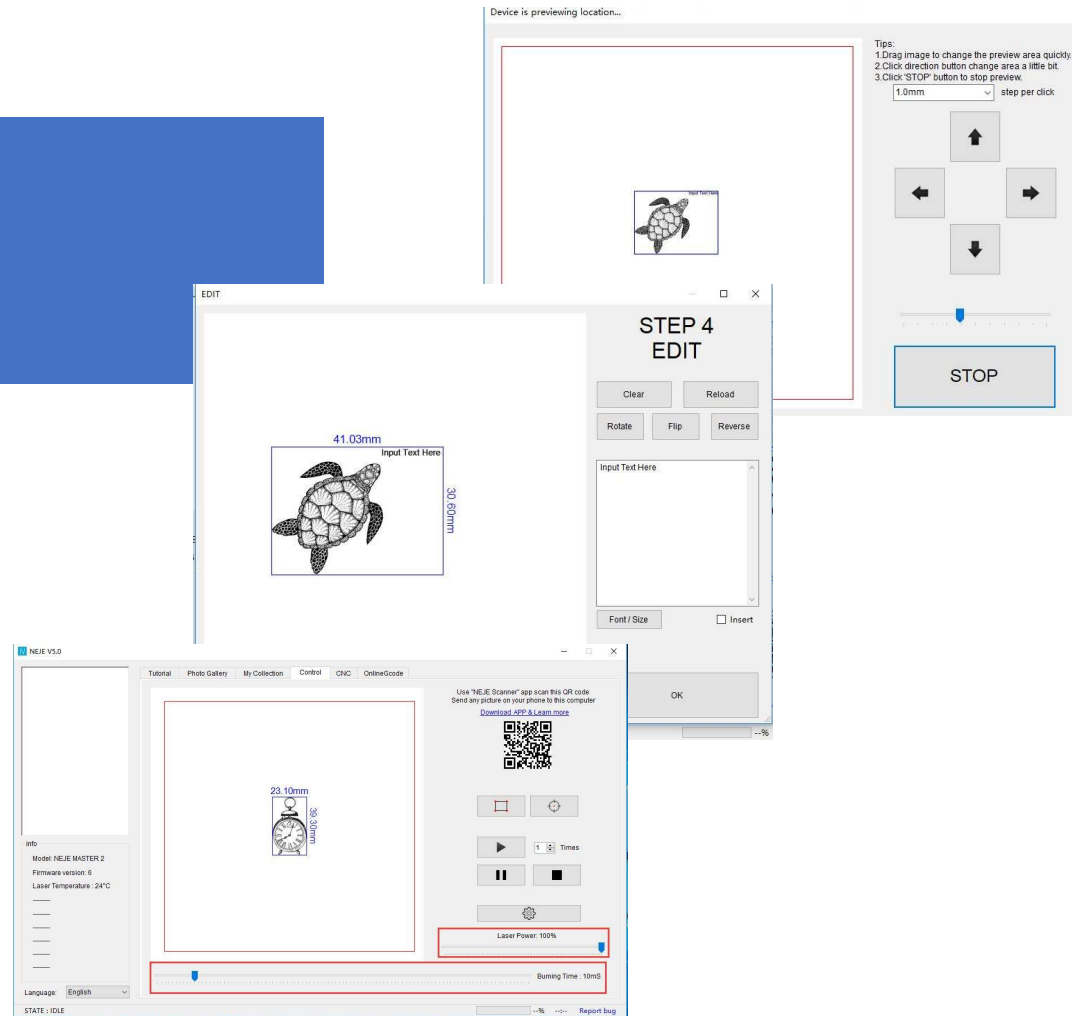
Device is previewing location...

Input Text Here

Tips:
1.Drag image to change the preview area quickly.
2.Click direction button change area a little bit.
3.Click 'STOP' button to stop preview.

1.0mm step per click

STOP

EDIT

41.03mm

Input Text Here

30.60mm

STEP 4
EDIT

Clear
Reload
Rotate
Flip
Reverse

Input Text Here

Font / Size
Insert

OK

--%

NEJE V5.0

Tutorial
Photo Gallery
My Collection
Control
CNC
OnlineGcode

23.10mm
39.30mm

Use "NEJE Scanner" app scan this QR code
Send any picture on your phone to this computer
Download APP & Learn more

1 Times

Laser Power: 100%

Burning Time : 10mS

info
Model: NEJE MASTER 2
Firmware version: 6
Laser Temperature : 24°C
——
——
——
——
——
——

Language: English

STATE : IDLE

--%
--:--
Report bug